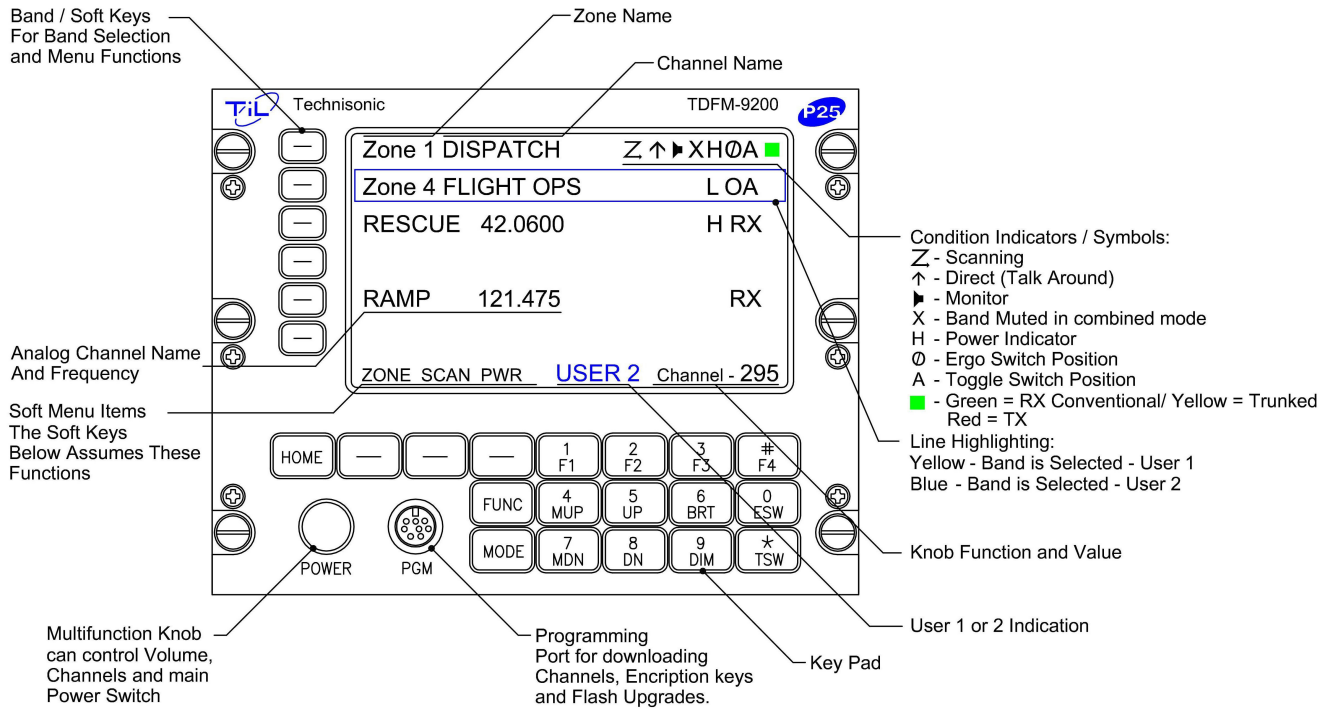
Band / Soft Keys
For Band Selection
and Menu Functions

Zone Name

Channel Name

TiL Technisonic TDFM-9200 P25

Zone 1 DISPATCH $Z \uparrow$ ▶ XH$\emptyset$A

Zone 4 FLIGHT OPS L OA

RESCUE 42.0600 H RX

RAMP 121.475 RX

ZONE SCAN PWR USER 2 Channel - 295

HOME — — — 1 F1 2 F2 3 F3 # F4

FUNC 4 MUP 5 UP 6 BRT 0 ESW

MODE 7 MDN 8 DN 9 DIM * TSW

POWER PGM

Condition Indicators / Symbols:
$Z$ - Scanning
$\uparrow$ - Direct (Talk Around)
▶ - Monitor
X - Band Muted in combined mode
H - Power Indicator
$\emptyset$ - Ergo Switch Position
A - Toggle Switch Position
- Green = RX Conventional/ Yellow = Trunked
Red = TX

Analog Channel Name
And Frequency

Soft Menu Items
The Soft Keys
Below Assumes These
Functions

Line Highlighting:
Yellow - Band is Selected - User 1
Blue - Band is Selected - User 2

Knob Function and Value

User 1 or 2 Indication

Multifunction Knob
can control Volume,
Channels and main
Power Switch

Programming
Port for downloading
Channels, Encription keys
and Flash Upgrades.

Key Pad